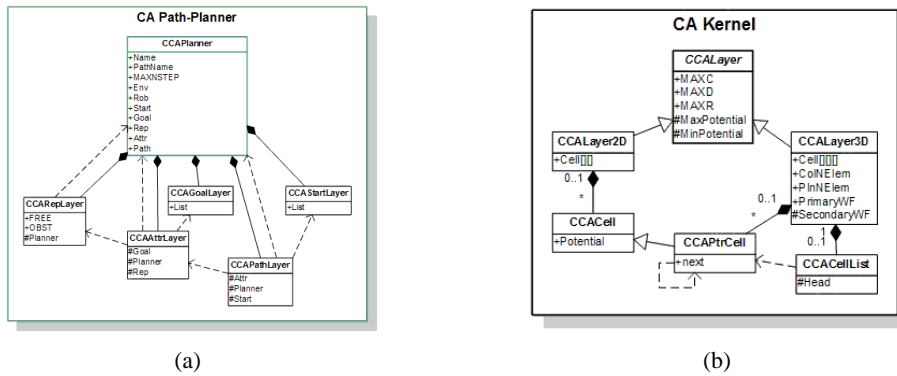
CA Path-Planner

CCAPlanner
+Name
+PathName
+MAXNSTEP
+Env
+Rob
+Start
+Goal
+Rep
+Attr
+Path

CCAGoalLayer
+List

CCAStartLayer
+List

CCARepLayer
+FREE
+OBST
#Planner

CCAAttrLayer
#Goal
#Planner
#Rep

CCAPathLayer
#Attr
#Planner
#Start

(a)

CA Kernel

CCALayer
+MAXC
+MAXD
+MAXR
#MaxPotential
#MinPotential

CCALayer2D
+Cell[][]

CCALayer3D
+Cell[][][]
+ColNElem
+PlnNElem
+PrimaryWF
#SecondaryWF

0..1
*

CCACell
+Potential

CCAPtrCell
+next

0..1
*

1
0..1

CCACellList
#Head

(b)